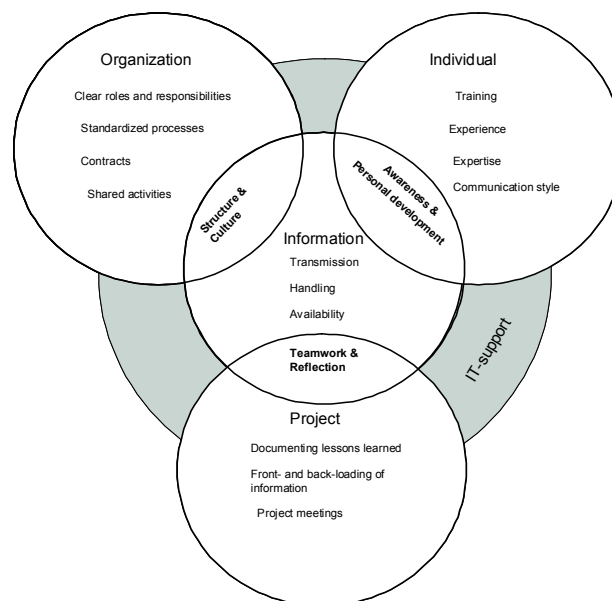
Organization

Clear roles and responsibilities

Standardized processes

Contracts

Shared activities

Individual

Training

Experience

Expertise

Communication style

Structure & Culture

Awareness & Personal development

Information

Transmission

Handling

Availability

Teamwork & Reflection

IT-support

Project

Documenting lessons learned

Front- and back-loading of information

Project meetings